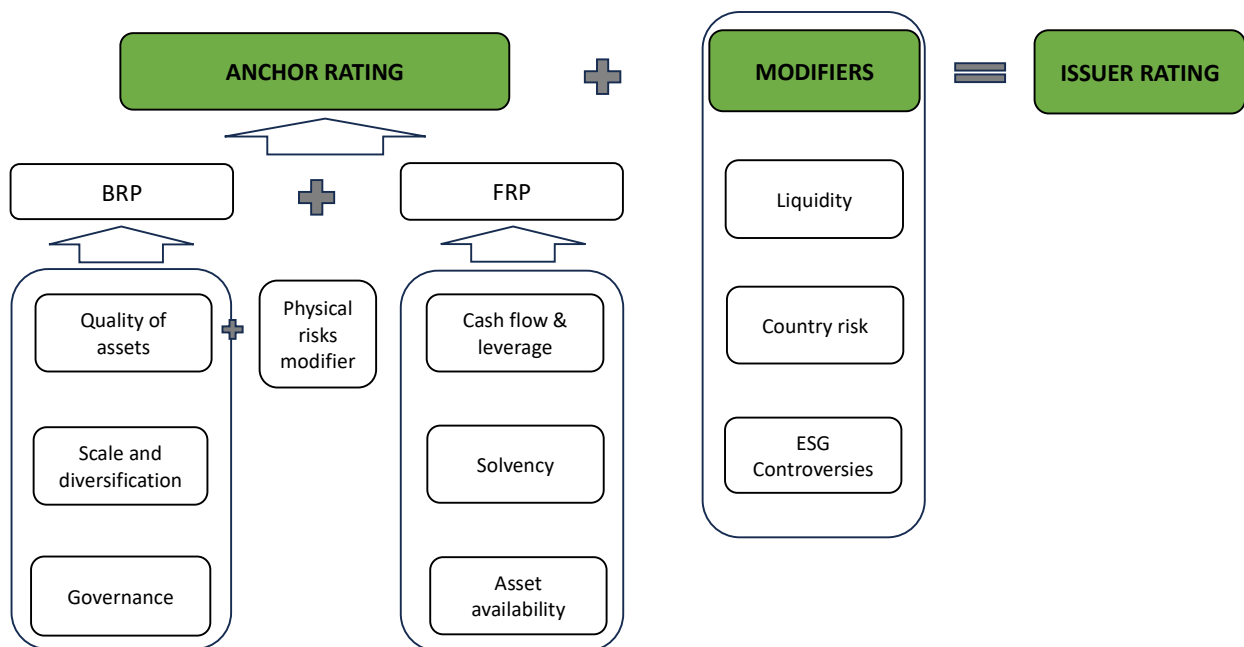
ANCHOR RATING

MODIFIERS

ISSUER RATING

BRP

FRP

Liquidity

Quality of assets

Physical risks modifier

Cash flow & leverage

Country risk

Scale and diversification

Solvency

ESG Controversies

Governance

Asset availability